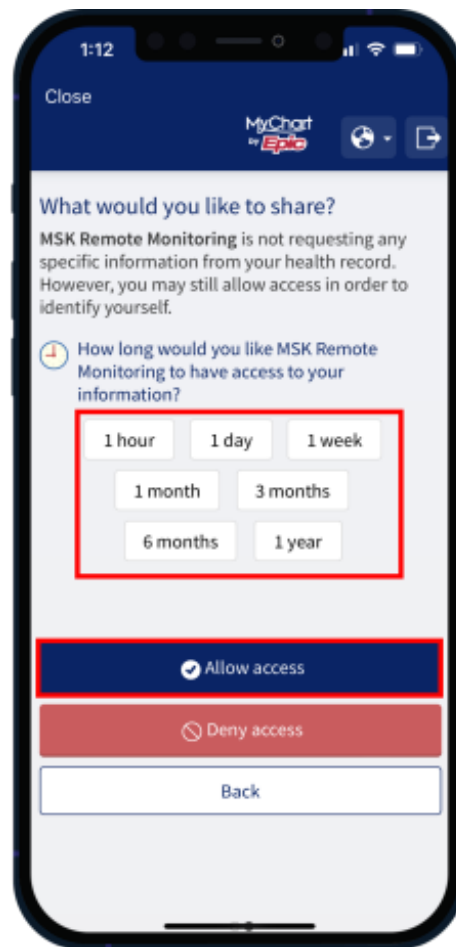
1:12

Close

MyChart by Epic

What would you like to share?

**MSK Remote Monitoring** is not requesting any specific information from your health record. However, you may still allow access in order to identify yourself.

How long would you like MSK Remote Monitoring to have access to your information?

1 hour
1 day
1 week
1 month
3 months
6 months
1 year

Allow access

Deny access

Back